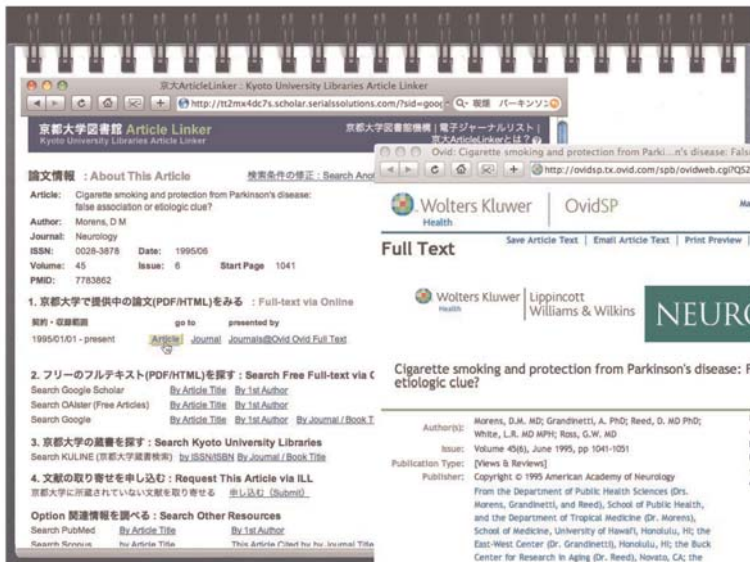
京大ArticleLinker : Kyoto University Libraries Article Linker

http://tt2mx4dc7s.scholar.serialssolutions.com/?sid=goo

Q- 喫煙 パーキンソン

京都大学図書館 Article Linker
Kyoto University Libraries Article Linker

京都大学図書館機構 | 電子ジャーナルリスト | 京大ArticleLinkerとは？

論文情報 : About This Article

検索条件の修正 : Search Ano

Article: Cigarette smoking and protection from Parkinson's disease: false association or etiologic clue?
Author: Morens, D M
Journal: Neurology
ISSN: 0028-3878 Date: 1995/06
Volume: 45 Issue: 6 Start Page 1041
PMID: 7783862

1. 京都大学で提供中の論文(PDF/HTML)をみる : Full-text via Online

| 契約・収録範囲 | go to | presented by |
|---|---|---|
| 1995/01/01 - present | Article Journal | Journals@Ovid Ovid Full Text |

2. フリーのフルテキスト(PDF/HTML)を探す : Search Free Full-text via C

Search Google Scholar By Article Title By 1st Author
Search OAIster (Free Articles) By Article Title By 1st Author
Search Google By Article Title By 1st Author By Journal / Book T

3. 京都大学の蔵書を探す : Search Kyoto University Libraries

Search KULINE (京都大学蔵書検索) by ISSN/ISBN By Journal / Book Title

4. 文献の取り寄せを申し込む : Request This Article via ILL

京都大学に所蔵されていない文献を取り寄せる 申し込む (Submit)

Option 関連情報を調べる : Search Other Resources

Search PubMed By Article Title By 1st Author
Search Scopus by Article Title This Article Cited by by Journal Title

Ovid: Cigarette smoking and protection from Parki...n's disease: False

http://ovidsp.tx.ovid.com/spb/ovidweb.cgi?QS2

Wolters Kluwer Health | OvidSP

Full Text

Save Article Text | Email Article Text | Print Preview |

Wolters Kluwer Health | Lippincott Williams & Wilkins

NEURO

Cigarette smoking and protection from Parkinson's disease: F etiologic clue?

Author(s): Morens, D.M. MD; Grandinetti, A. PhD; Reed, D. MD PhD; White, L.R. MD MPH; Ross, G.W. MD
Issue: Volume 45(6), June 1995, pp 1041-1051
Publication Type: [Views & Reviews]
Publisher: Copyright © 1995 American Academy of Neurology
From the Department of Public Health Sciences (Drs. Morens, Grandinetti, and Reed), School of Public Health, and the Department of Tropical Medicine (Dr. Morens), School of Medicine, University of Hawaii, Honolulu, HI; the East-West Center (Dr. Grandinetti), Honolulu, HI; the Buck Center for Research in Aging (Dr. Reed), Novato, CA; the